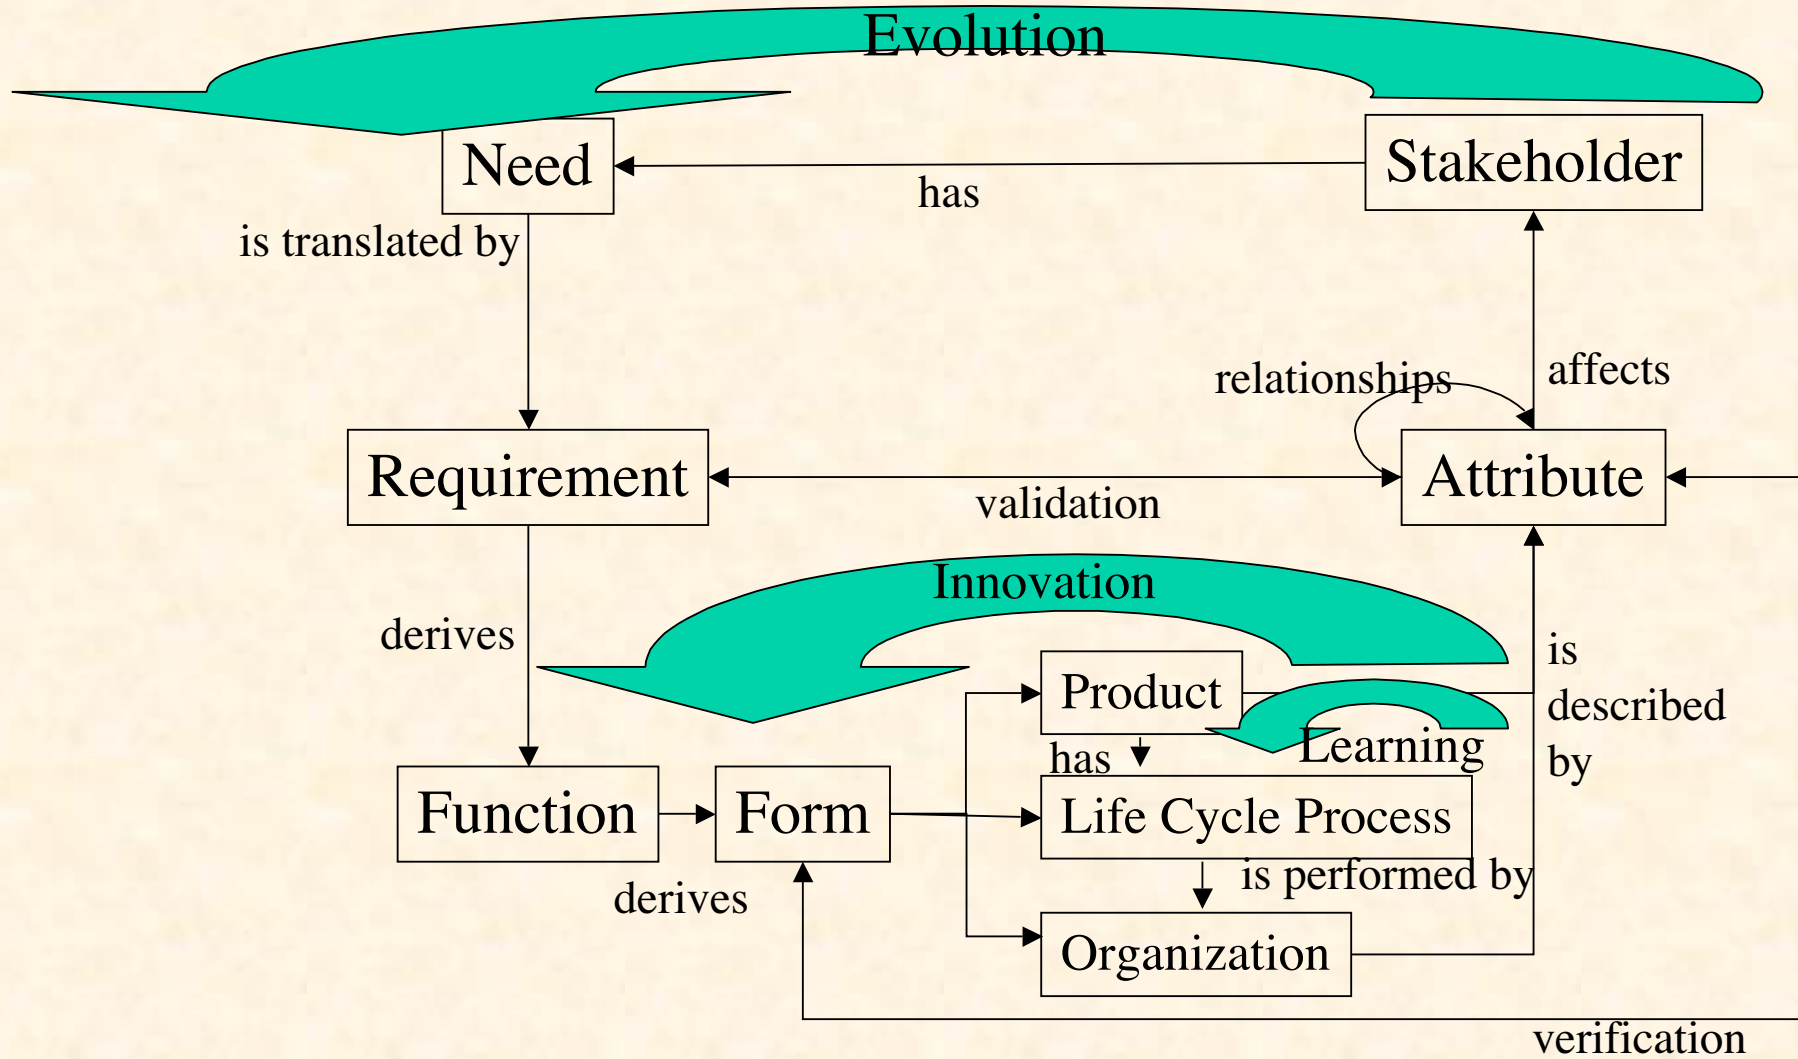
Evolution

Need

Stakeholder

has

is translated by

relationships

affects

Requirement

validation

Attribute

Innovation

derives

is described by

Product

Learning

has

Function

Form

Life Cycle Process

is performed by

derives

Organization

verification